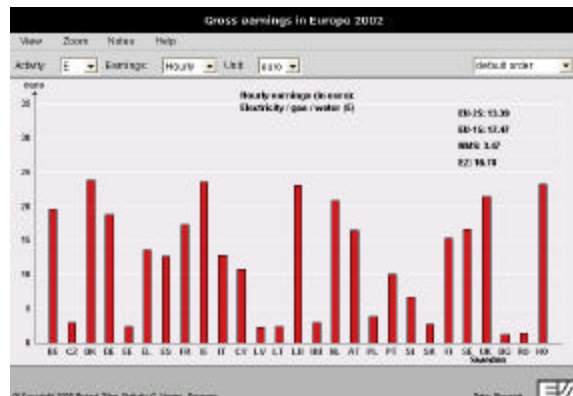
Gross earnings in Europe 2002

View Zoom Notes Help

Activity: E Earnings: Hourly Unit: euro default order

euro

Hourly earnings (in euro)
Electricity / gas / water (E)

EU-25: 15.39
EU-15: 17.47
NMS: 3.67
EZ: 16.78

35
30
25
20
15
10
5
0

BE CZ DK DE EE EL ES FR IE IT CY LV LT LU HU NL AT PL PT SI SK FI SE UK BG RO NO

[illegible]